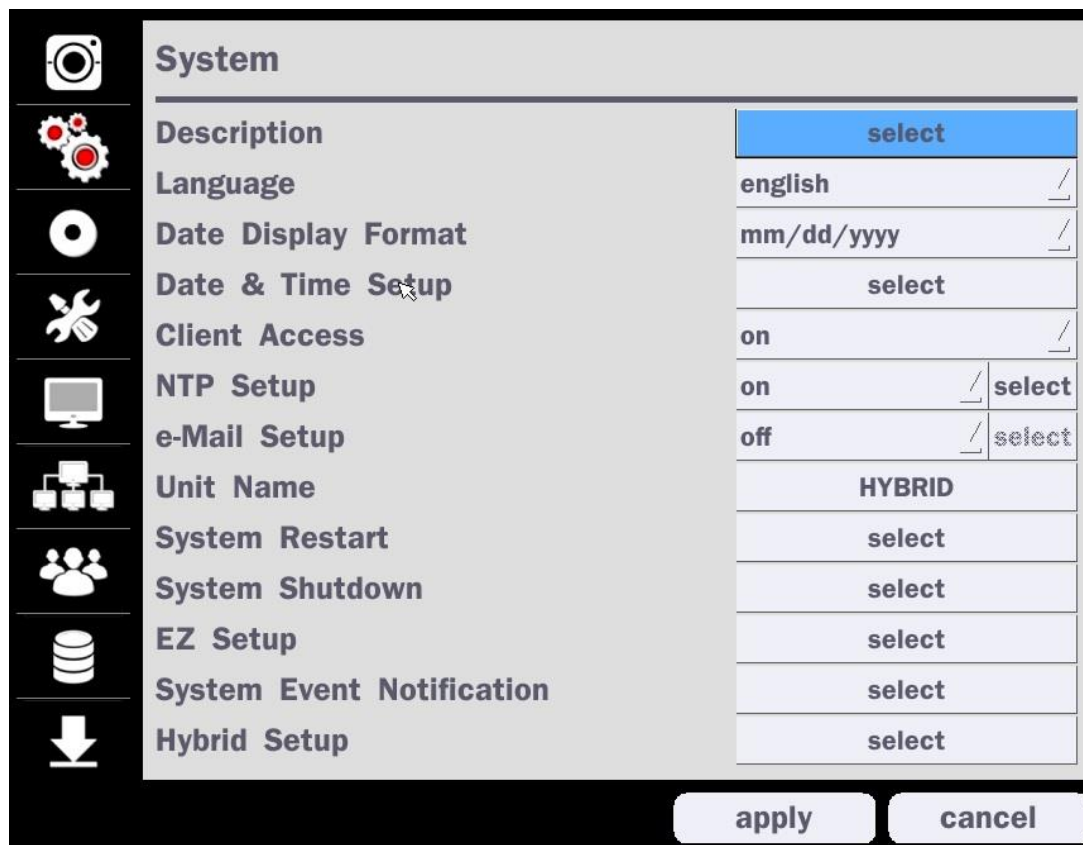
System

| | |
|---|---|
| Description | select |
| Language | english |
| Date Display Format | mm/dd/yyyy |
| Date & Time Setup | select |
| Client Access | on |
| NTP Setup | on select |
| e-Mail Setup | off select |
| Unit Name | HYBRID |
| System Restart | select |
| System Shutdown | select |
| EZ Setup | select |
| System Event Notification | select |
| Hybrid Setup | select |

apply cancel